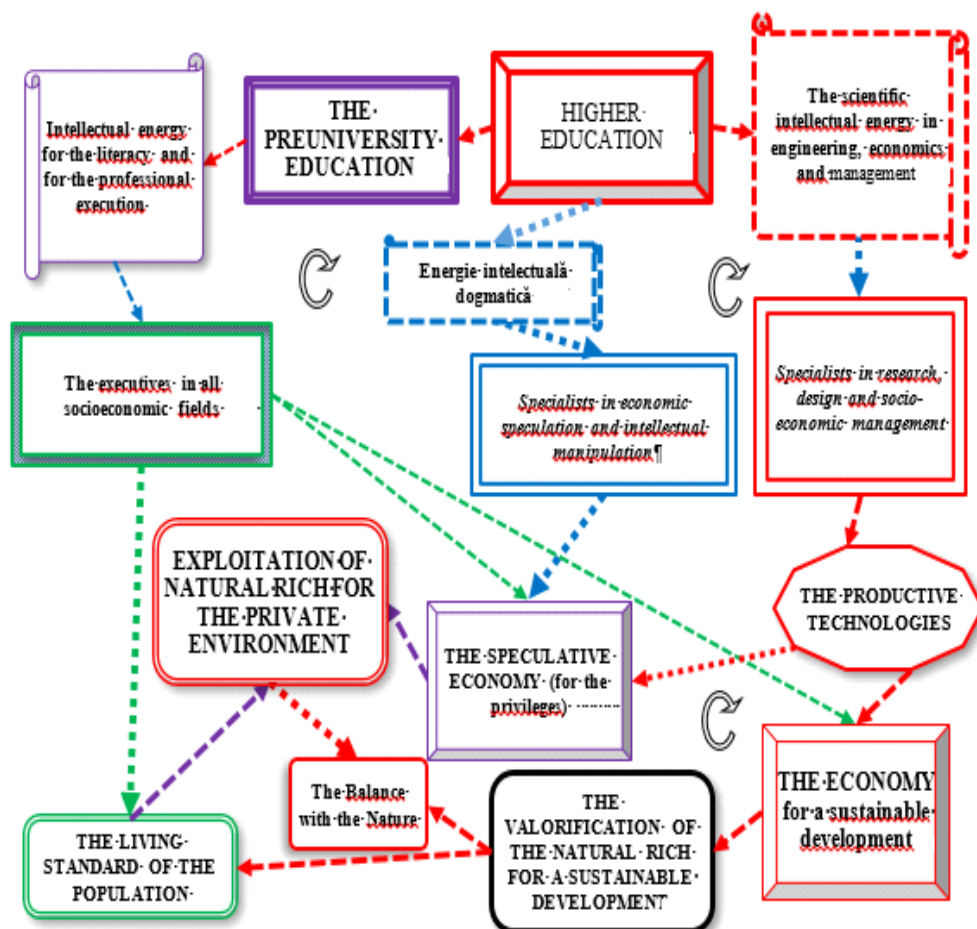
Intellectual energy for the literacy and for the professional execution

THE PREUNIVERSITY EDUCATION

HIGHER EDUCATION

The scientific intellectual energy in engineering, economics and management

Energie intelectuală dogmatică

The executives in all socioeconomic fields

Specialists in economic speculation and intellectual manipulation¶

Specialists in research, design and socio-economic management

EXPLOITATION OF NATURAL RICH FOR THE PRIVATE ENVIRONMENT

THE SPECULATIVE ECONOMY (for the privileges)

THE PRODUCTIVE TECHNOLOGIES

The Balance with the Nature

THE ECONOMY for a sustainable development

THE LIVING STANDARD OF THE POPULATION

THE VALORIFICATION OF THE NATURAL RICH FOR A SUSTAINABLE DEVELOPMENT